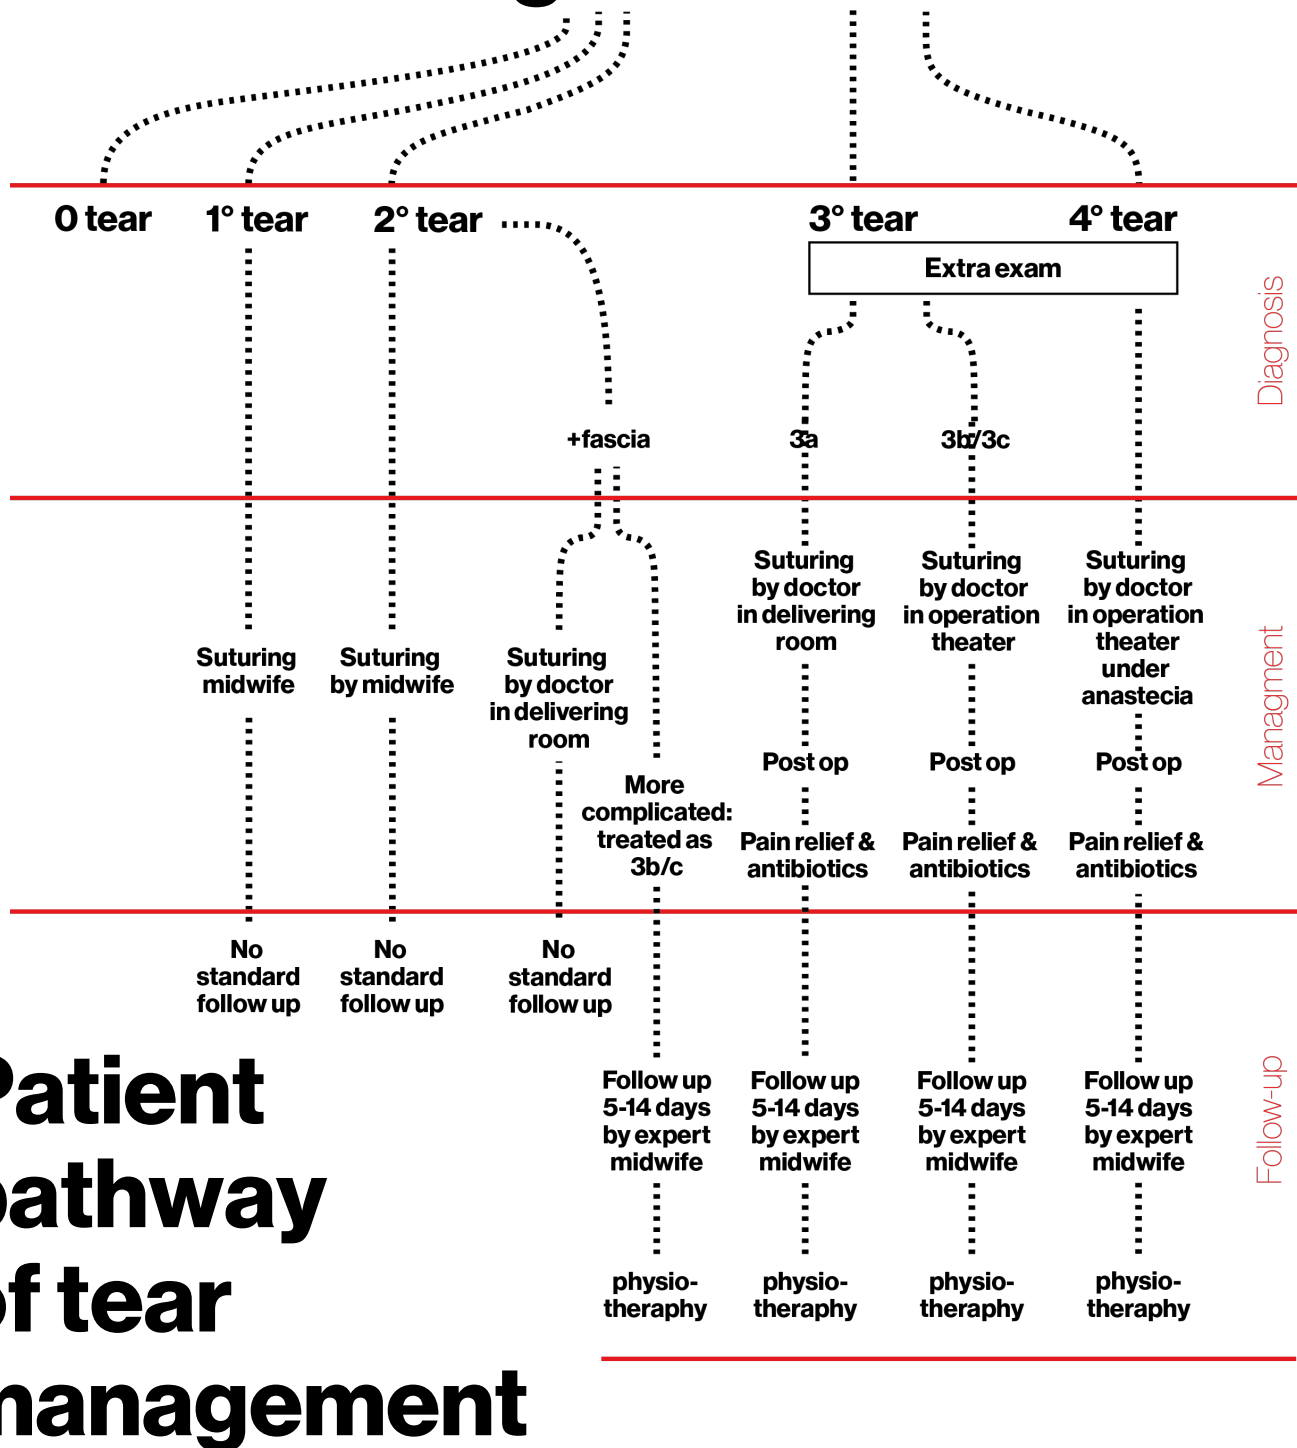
0 tear 1° tear 2° tear 3° tear 4° tear

Extra exam

Diagnosis

+fascia 3a 3b/3c

Suturing midwife

Suturing by midwife

Suturing by doctor in delivering room

More complicated: treated as 3b/c

Suturing by doctor in delivering room

Post op

Pain relief & antibiotics

Suturing by doctor in operation theater

Post op

Pain relief & antibiotics

Suturing by doctor in operation theater under anastecia

Post op

Pain relief & antibiotics

Managment

No standard follow up

No standard follow up

No standard follow up

Follow up 5-14 days by expert midwife

physio- theraphy

Follow up 5-14 days by expert midwife

physio- theraphy

Follow up 5-14 days by expert midwife

physio- theraphy

Follow up 5-14 days by expert midwife

physio- theraphy

Follow-up

atient athway f tear nanagement